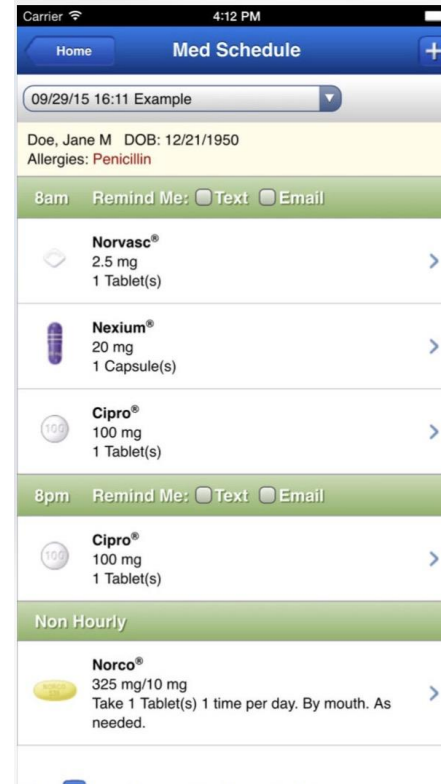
Carrier 4:12 PM

Home Med Schedule +

09/29/15 16:11 Example

Doe, Jane M DOB: 12/21/1950
Allergies: Penicillin

8am Remind Me: Text Email

Norvasc®
2.5 mg
1 Tablet(s)

Nexium®
20 mg
1 Capsule(s)

100

Cipro®
100 mg
1 Tablet(s)

8pm Remind Me: Text Email

100

Cipro®
100 mg
1 Tablet(s)

Non Hourly

Norco®
325 mg/10 mg
Take 1 Tablet(s) 1 time per day. By mouth. As needed.